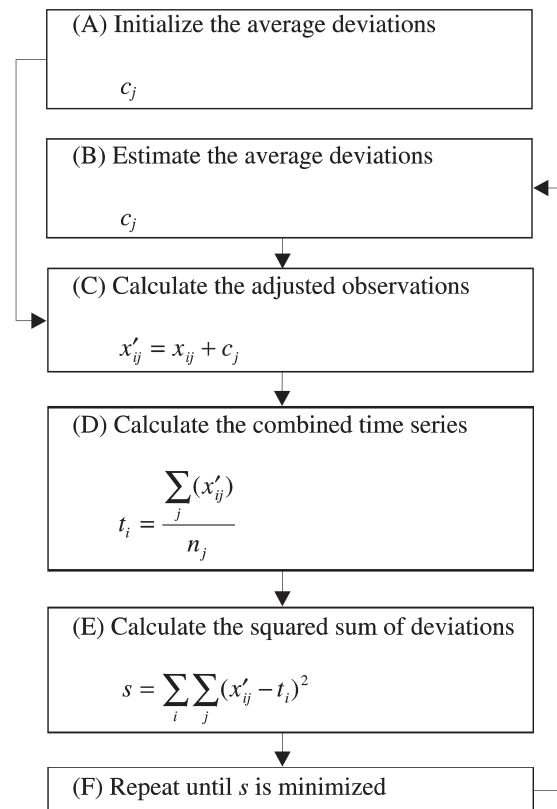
(A) Initialize the average deviations

$c_j$

(B) Estimate the average deviations

$c_j$

(C) Calculate the adjusted observations

$x'_{ij} = x_{ij} + c_j$

(D) Calculate the combined time series

$t_i = \frac{\sum_j (x'_{ij})}{n_j}$

(E) Calculate the squared sum of deviations

$s = \sum_i \sum_j (x'_{ij} - t_i)^2$

(F) Repeat until $s$ is minimized